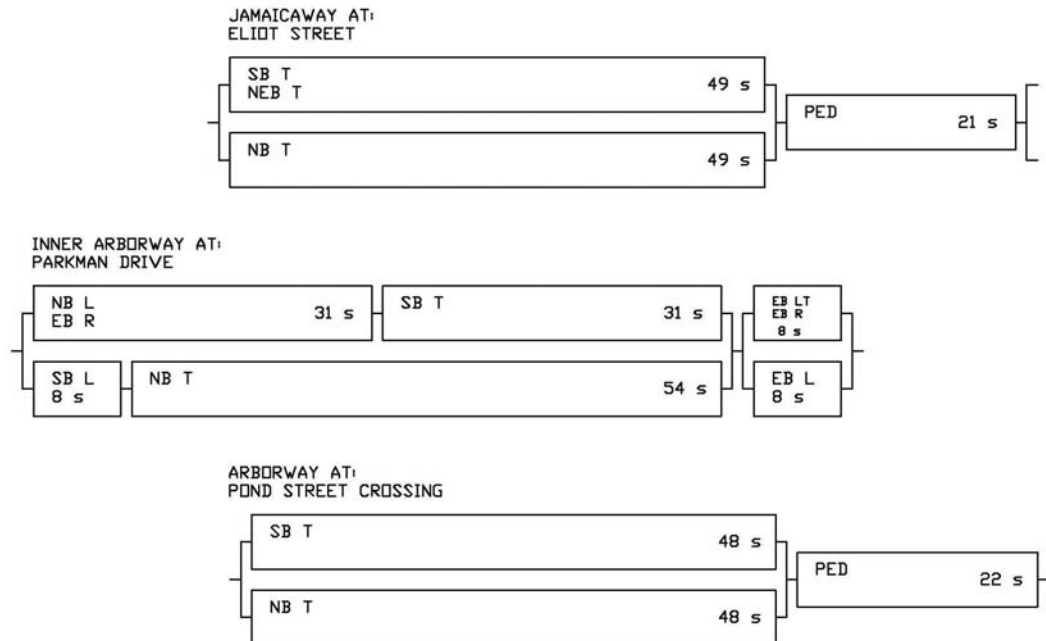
JAMAICAWAY AT:
ELIOT STREET

SB T
NEB T
49 s

NB T
49 s

PED
21 s

INNER ARBORWAY AT:
PARKMAN DRIVE

NB L
EB R
31 s

SB T
31 s

EB LT
EB R
8 s

SB L
8 s

NB T
54 s

EB L
8 s

ARBORWAY AT:
POND STREET CROSSING

SB T
48 s

NB T
48 s

PED
22 s